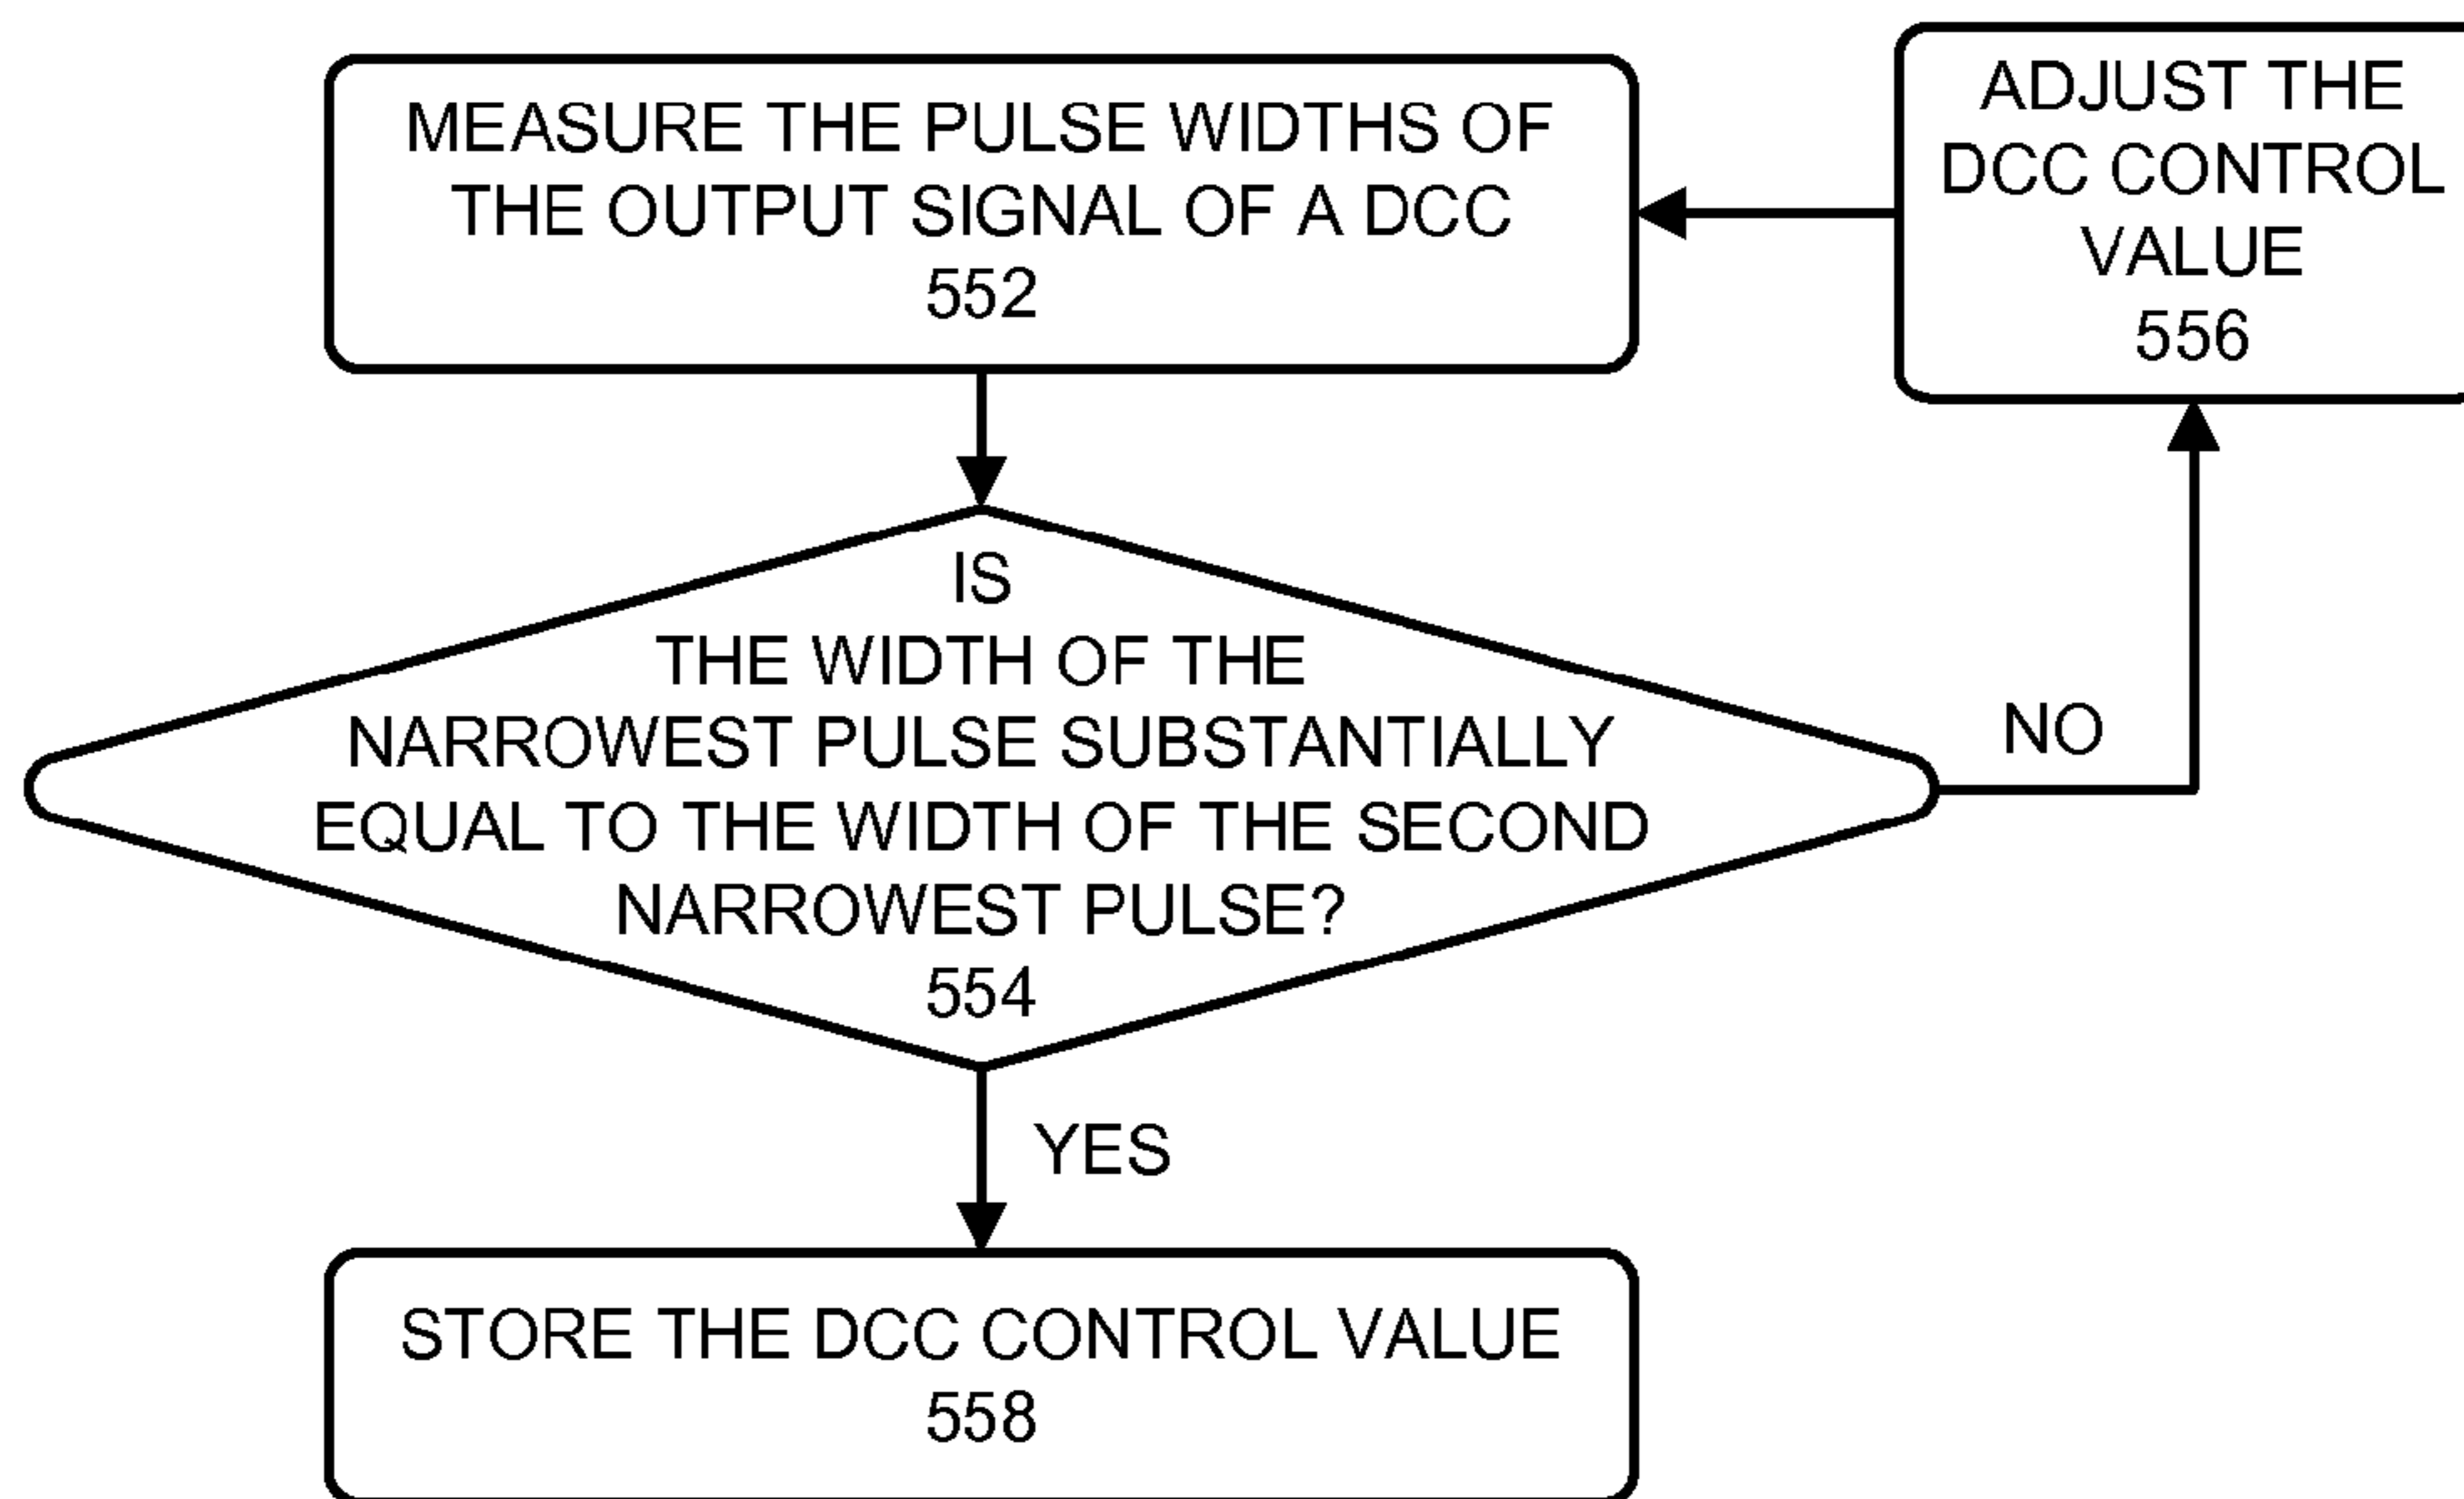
MEASURE THE PULSE WIDTHS OF THE OUTPUT SIGNAL OF A DCC
552

ADJUST THE DCC CONTROL VALUE
556

IS THE WIDTH OF THE NARROWEST PULSE SUBSTANTIALLY EQUAL TO THE WIDTH OF THE SECOND NARROWEST PULSE?
554

NO

YES

STORE THE DCC CONTROL VALUE
558